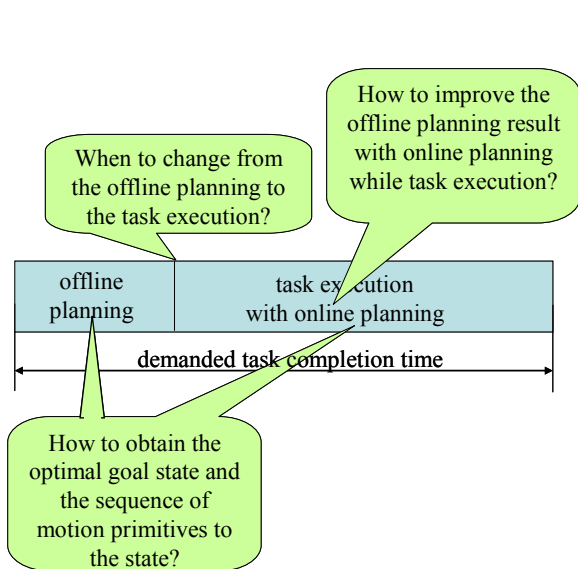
How to improve the offline planning result with online planning while task execution?

When to change from the offline planning to the task execution?

offline planning

task execution with online planning

demanded task completion time

How to obtain the optimal goal state and the sequence of motion primitives to the state?